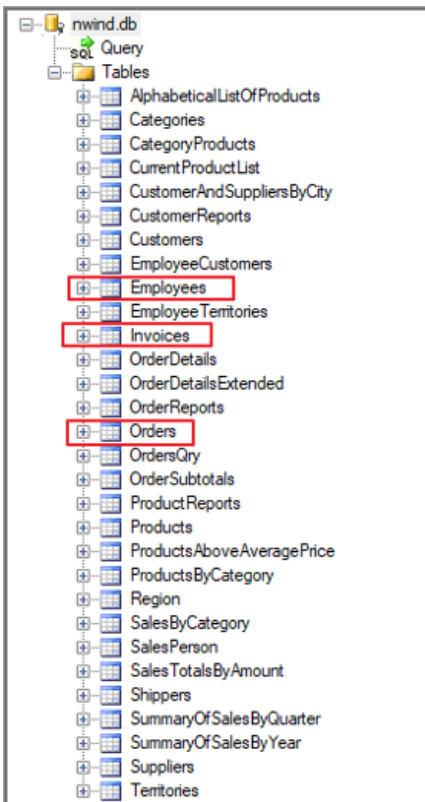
nwind.db
SQL Query
Tables
AlphabeticalListOfProducts
Categories
CategoryProducts
CurrentProductList
CustomerAndSuppliersByCity
CustomerReports
Customers
EmployeeCustomers
Employees
EmployeeTerritories
Invoices
OrderDetails
OrderDetailsExtended
OrderReports
Orders
OrdersQry
OrderSubtotals
ProductReports
Products
ProductsAboveAveragePrice
ProductsByCategory
Region
SalesByCategory
SalesPerson
SalesTotalsByAmount
Shippers
SummaryOfSalesByQuarter
SummaryOfSalesByYear
Suppliers
Territories